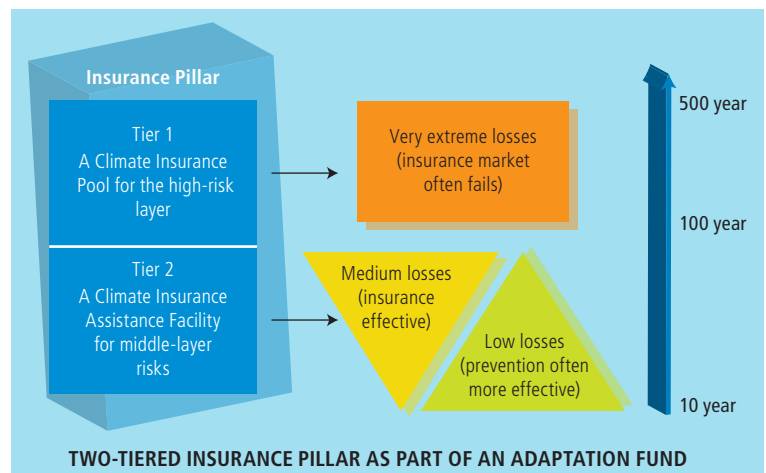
Insurance Pillar

Tier 1
A Climate Insurance Pool for the high-risk layer

Tier 2
A Climate Insurance Assistance Facility for middle-layer risks

Very extreme losses (insurance market often fails)

Medium losses (insurance effective)

Low losses (prevention often more effective)

500 year

100 year

10 year

TWO-TIERED INSURANCE PILLAR AS PART OF AN ADAPTATION FUND